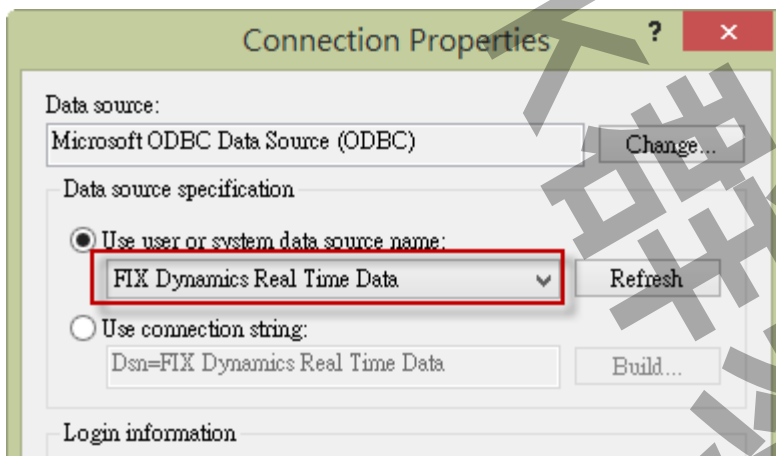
Connection Properties

?

×

Data source:

Microsoft ODBC Data Source (ODBC)

Change...

Data source specification

Use user or system data source name:

FIX Dynamics Real Time Data

Refresh

Use connection string:

Dsn=FIX Dynamics Real Time Data

Build...

Login information